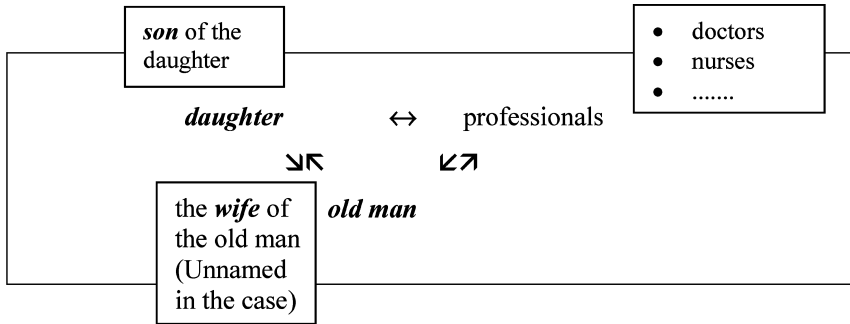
***son*** of the daughter

- doctors
- nurses
- .......

***daughter*** $\leftrightarrow$ professionals

$\searrow\nwarrow$ $\swarrow\nearrow$

the ***wife*** of the old man (Unnamed in the case)

***old man***